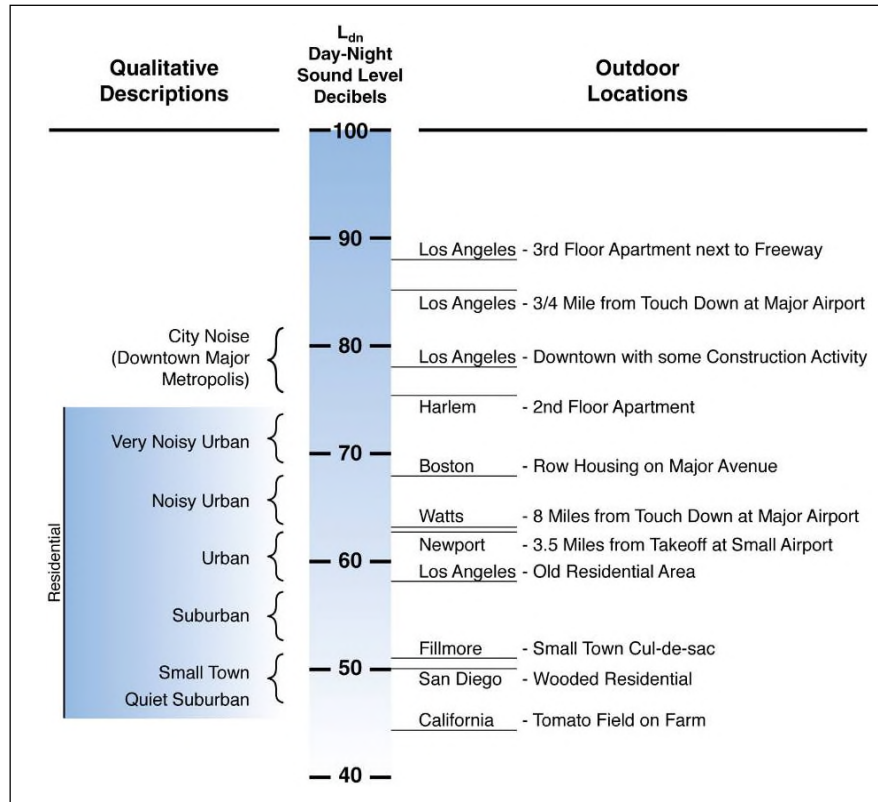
Qualitative Descriptions

$L_{dn}$ Day-Night Sound Level Decibels

Outdoor Locations

100

90

80

70

60

50

40

City Noise (Downtown Major Metropolis)

Residential

Very Noisy Urban

Noisy Urban

Urban

Suburban

Small Town Quiet Suburban

Los Angeles - 3rd Floor Apartment next to Freeway

Los Angeles - 3/4 Mile from Touch Down at Major Airport

Los Angeles - Downtown with some Construction Activity

Harlem - 2nd Floor Apartment

Boston - Row Housing on Major Avenue

Watts - 8 Miles from Touch Down at Major Airport

Newport - 3.5 Miles from Takeoff at Small Airport

Los Angeles - Old Residential Area

Fillmore - Small Town Cul-de-sac

San Diego - Wooded Residential

California - Tomato Field on Farm